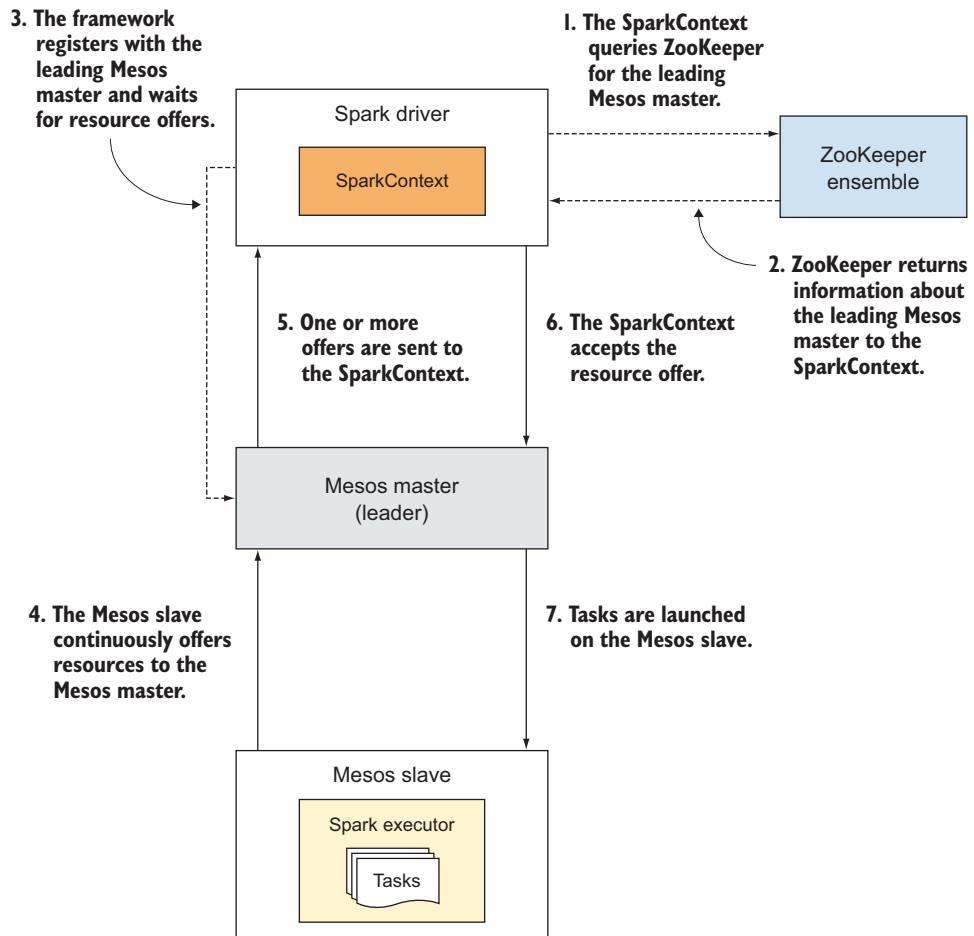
3. The framework registers with the leading Mesos master and waits for resource offers.

1. The SparkContext queries ZooKeeper for the leading Mesos master.

Spark driver

SparkContext

ZooKeeper ensemble

2. ZooKeeper returns information about the leading Mesos master to the SparkContext.

5. One or more offers are sent to the SparkContext.

6. The SparkContext accepts the resource offer.

Mesos master (leader)

4. The Mesos slave continuously offers resources to the Mesos master.

7. Tasks are launched on the Mesos slave.

Mesos slave

Spark executor

Tasks